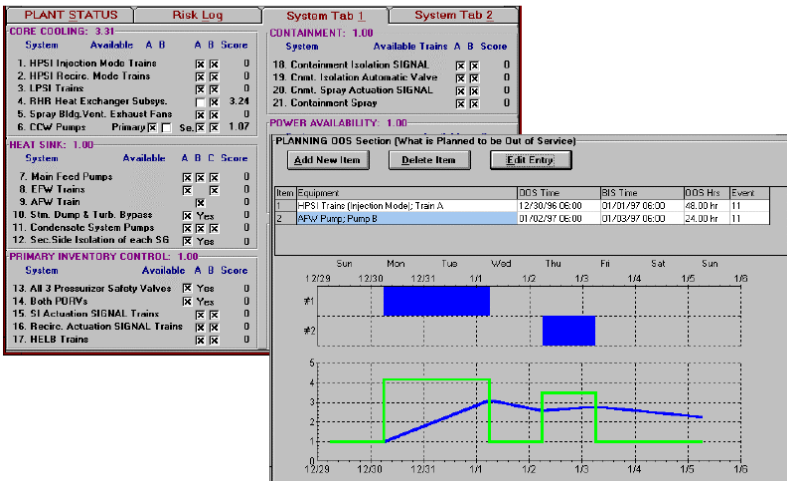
PLANT STATUS | Risk Log | System Tab 1 | System Tab 2

CORE COOLING: 3.31

| System | Available | A | B | Score |
|---|---|---|---|---|
| 1. HPSI Injection Mode Trains | | X | X | 0 |
| 2. HPSI Recirc. Mode Trains | | X | X | 0 |
| 3. LPSI Trains | | X | X | 0 |
| 4. RHR Heat Exchanger Subsys. | | | X | 3.24 |
| 5. Spray Bldg.Vent. Exhaust Fans | | X | X | 0 |
| 6. CCW Pumps | Primary X Se. | X | X | 1.07 |

CONTAINMENT: 1.00

| System | Available Trains | A | B | Score |
|---|---|---|---|---|
| 18. Containment Isolation SIGNAL | | X | X | 0 |
| 19. Cmnt. Isolation Automatic Valve | | X | X | 0 |
| 20. Cmnt. Spray Actuation SIGNAL | | X | X | 0 |
| 21. Containment Spray | | X | X | 0 |

POWER AVAILABILITY: 1.00

HEAT SINK: 1.00

| System | Available | A | B | C | Score |
|---|---|---|---|---|---|
| 7. Main Feed Pumps | | X | X | X | 0 |
| 8. EFW Trains | | X | | X | 0 |
| 9. AFW Train | | | X | | 0 |
| 10. Stm. Dump & Turb. Bypass | | X | Yes | | 0 |
| 11. Condensate System Pumps | | X | X | X | 0 |
| 12. Sec.Side Isolation of each SG | | X | Yes | | 0 |

PRIMARY INVENTORY CONTROL: 1.00

| System | Available | A | B | Score |
|---|---|---|---|---|
| 13. All 3 Pressurizer Safety Valves | | X | Yes | 0 |
| 14. Both PORVs | | X | Yes | 0 |
| 15. SI Actuation SIGNAL Trains | | X | X | 0 |
| 16. Recirc. Actuation SIGNAL Trains | | X | X | 0 |
| 17. HELB Trains | | X | X | 0 |

PLANNING OOS Section (What is Planned to be Out of Service)

Add New Item | Delete Item | Edit Entry

| Item | Equipment | OOS Time | BIS Time | OOS Hrs | Event |
|---|---|---|---|---|---|
| 1 | HPSI Trains (injection Mode); Train A | 12/30/96 06:00 | 01/01/97 06:00 | 48.00 hr | 11 |
| 2 | AFW Pump; Pump B | 01/02/97 06:00 | 01/03/97 06:00 | 24.00 hr | 11 |

Sun Mon Tue Wed Thu Fri Sat Sun
12/29 12/30 12/31 1/1 1/2 1/3 1/4 1/5 1/6
#1
#2

6 5 4 3 2 1 0
12/29 12/30 12/31 1/1 1/2 1/3 1/4 1/5 1/6